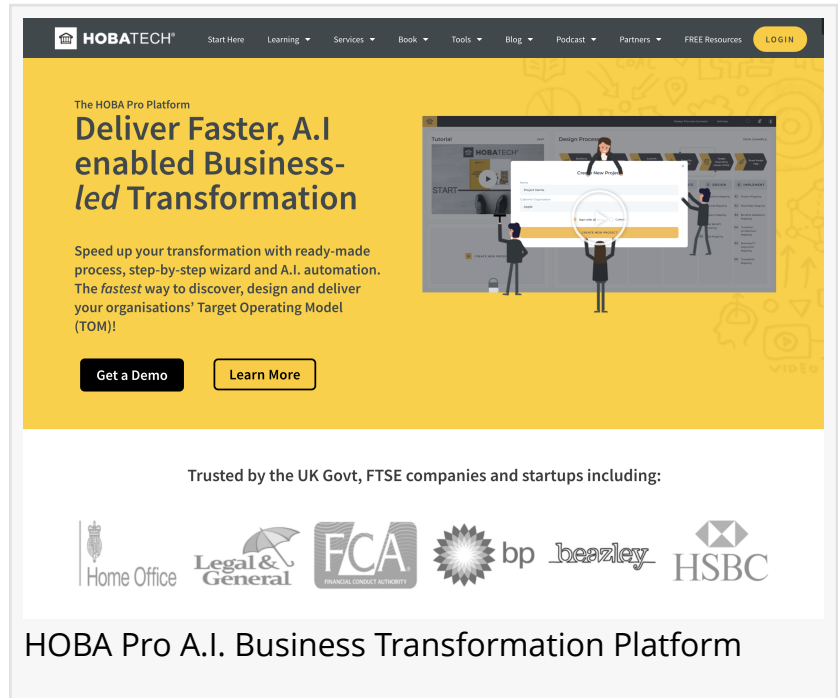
HOBATECH®

Start Here Learning Services Book Tools Blog Podcast Partners FREE Resources LOGIN

The HOBA Pro Platform

Deliver Faster, A.I enabled Business-*led* Transformation

Speed up your transformation with ready-made process, step-by-step wizard and A.I. automation. The *fastest* way to discover, design and deliver your organisations' Target Operating Model (TOM)!

Get a Demo Learn More

Trusted by the UK Govt, FTSE companies and startups including:

Home Office Legal & General FCA FINANCIAL CONDUCT AUTHORITY bp beazley HSBC

HOBA Pro A.I. Business Transformation Platform